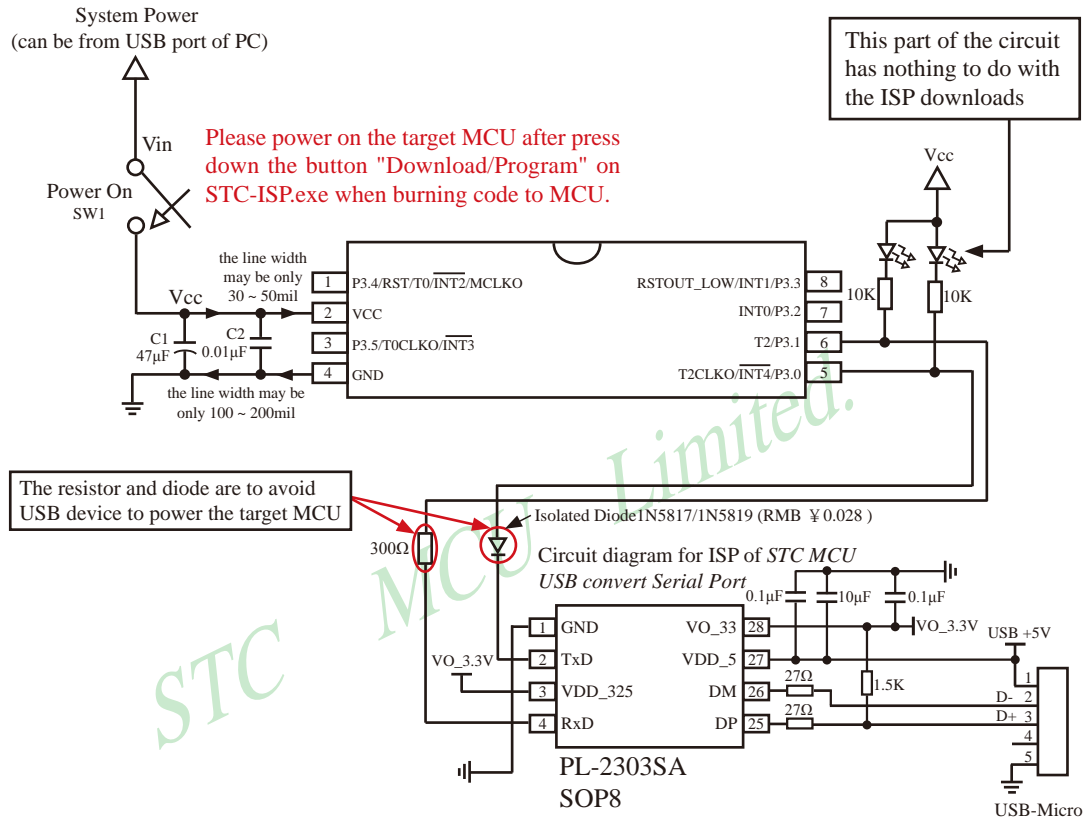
System Power
(can be from USB port of PC)

This part of the circuit has nothing to do with the ISP downloads

Vin

Please power on the target MCU after press down the button "Download/Program" on STC-ISP.exe when burning code to MCU.

Power On
SW1

Vcc

the line width may be only 30 ~ 50mil

Vcc

C1
47μF

C2
0.01μF

the line width may be only 100 ~ 200mil

1 P3.4/RST/T0/$\overline{INT2}$/MCLKO
2 VCC
3 P3.5/T0CLKO/$\overline{INT3}$
4 GND

RSTOUT_LOW/INT1/P3.3 8
INT0/P3.2 7
T2/P3.1 6
T2CLKO/$\overline{INT4}$/P3.0 5

10K
10K

The resistor and diode are to avoid USB device to power the target MCU

Isolated Diode1N5817/1N5819 (RMB ￥0.028 )

300Ω

Circuit diagram for ISP of STC MCU USB convert Serial Port

0.1μF
10μF
0.1μF

1 GND
2 TxD
3 VDD_325
4 RxD

VO_33 28
VDD_5 27
DM 26
DP 25

VO_3.3V
VO_3.3V

USB +5V

27Ω
27Ω
1.5K

D-
D+
1
2
3
4
5

PL-2303SA
SOP8

USB-Micro

STC MCU Limited.